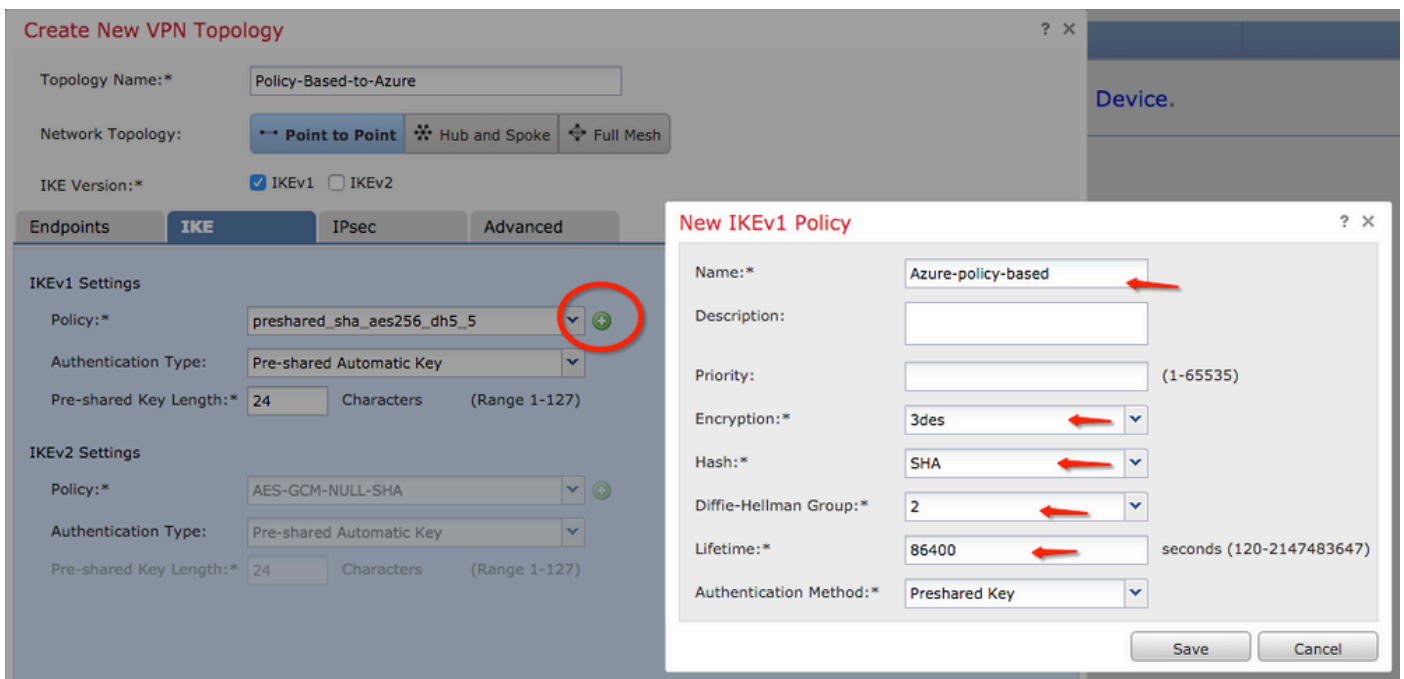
Create New VPN Topology ? ×

Topology Name:* Policy-Based-to-Azure

Network Topology: Point to Point Hub and Spoke Full Mesh

IKE Version:* IKEv1 IKEv2

Endpoints IKE IPsec Advanced

IKEv1 Settings

Policy:* preshared_sha_aes256_dh5_5

Authentication Type: Pre-shared Automatic Key

Pre-shared Key Length:* 24 Characters (Range 1-127)

IKEv2 Settings

Policy:* AES-GCM-NULL-SHA

Authentication Type: Pre-shared Automatic Key

Pre-shared Key Length:* 24 Characters (Range 1-127)

Device.

New IKEv1 Policy ? ×

Name:* Azure-policy-based

Description:

Priority: (1-65535)

Encryption:* 3des

Hash:* SHA

Diffie-Hellman Group:* 2

Lifetime:* 86400 seconds (120-2147483647)

Authentication Method:* Preshared Key

Save Cancel